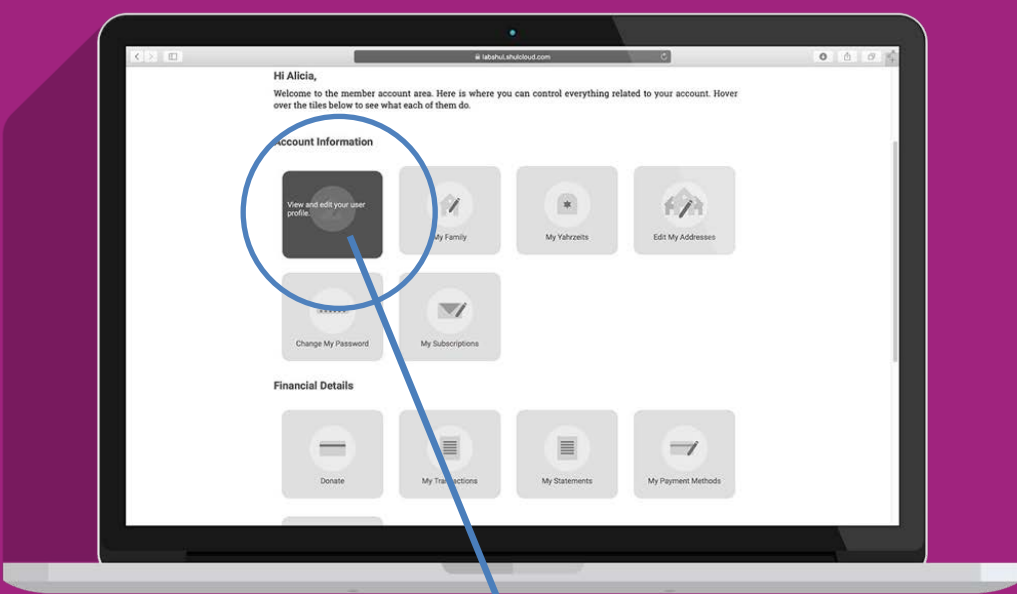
labshul.shulcloud.com

Hi Alicia,

Welcome to the member account area. Here is where you can control everything related to your account. Hover over the tiles below to see what each of them do.

Account Information

View and edit your user profile.

My Family

My Yahrzeits

Edit My Addresses

Change My Password

My Subscriptions

Financial Details

Donate

My Transactions

My Statements

My Payment Methods